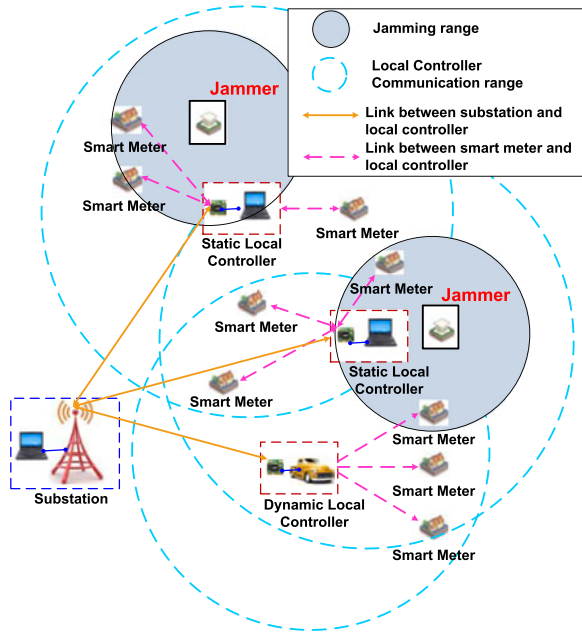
Jamming range

Local Controller Communication range

Link between substation and local controller

Link between smart meter and local controller

Jammer

Smart Meter

Smart Meter

Static Local Controller

Smart Meter

Smart Meter

Jammer

Smart Meter

Static Local Controller

Smart Meter

Substation

Smart Meter

Dynamic Local Controller

Smart Meter

Smart Meter